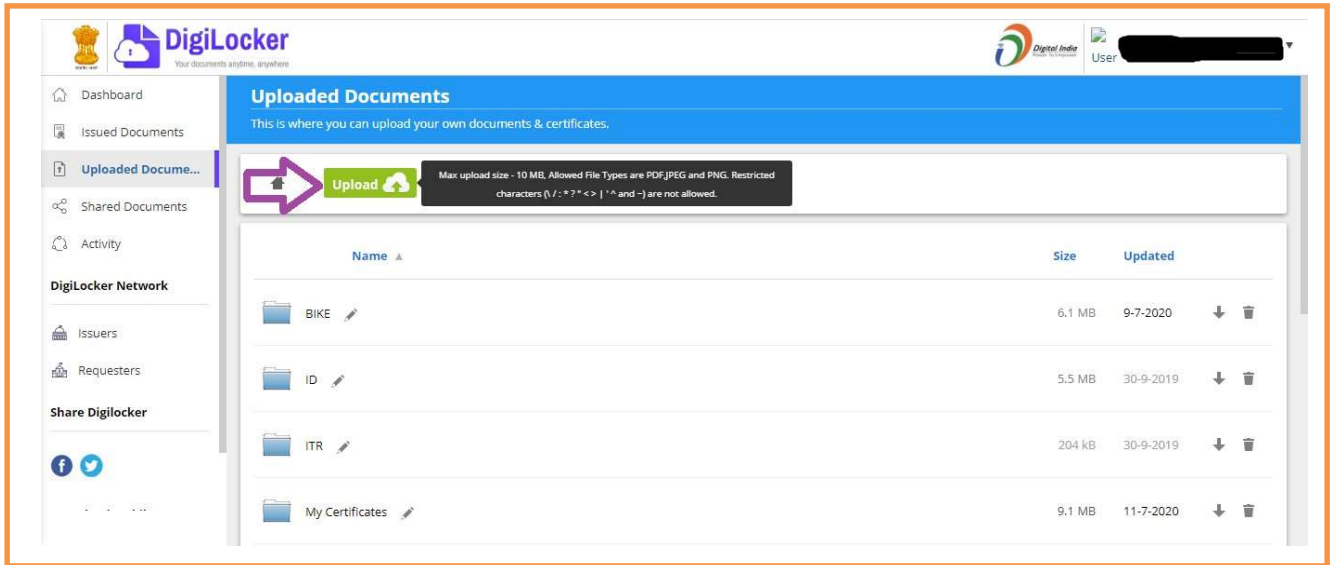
DigiLocker
Your documents anytime, anywhere

Digital India

User

Dashboard
Issued Documents
Uploaded Docume...
Shared Documents
Activity
DigiLocker Network
Issuers
Requesters
Share Digilocker

Uploaded Documents
This is where you can upload your own documents & certificates.

Upload

Max upload size - 10 MB, Allowed File Types are PDF,JPEG and PNG. Restricted characters (\ / : * ? " < > | ' ^ and ~) are not allowed.

| Name ▲ | Size | Updated |
|---|---|---|
| BIKE | 6.1 MB | 9-7-2020 |
| ID | 5.5 MB | 30-9-2019 |
| ITR | 204 kB | 30-9-2019 |
| My Certificates | 9.1 MB | 11-7-2020 |